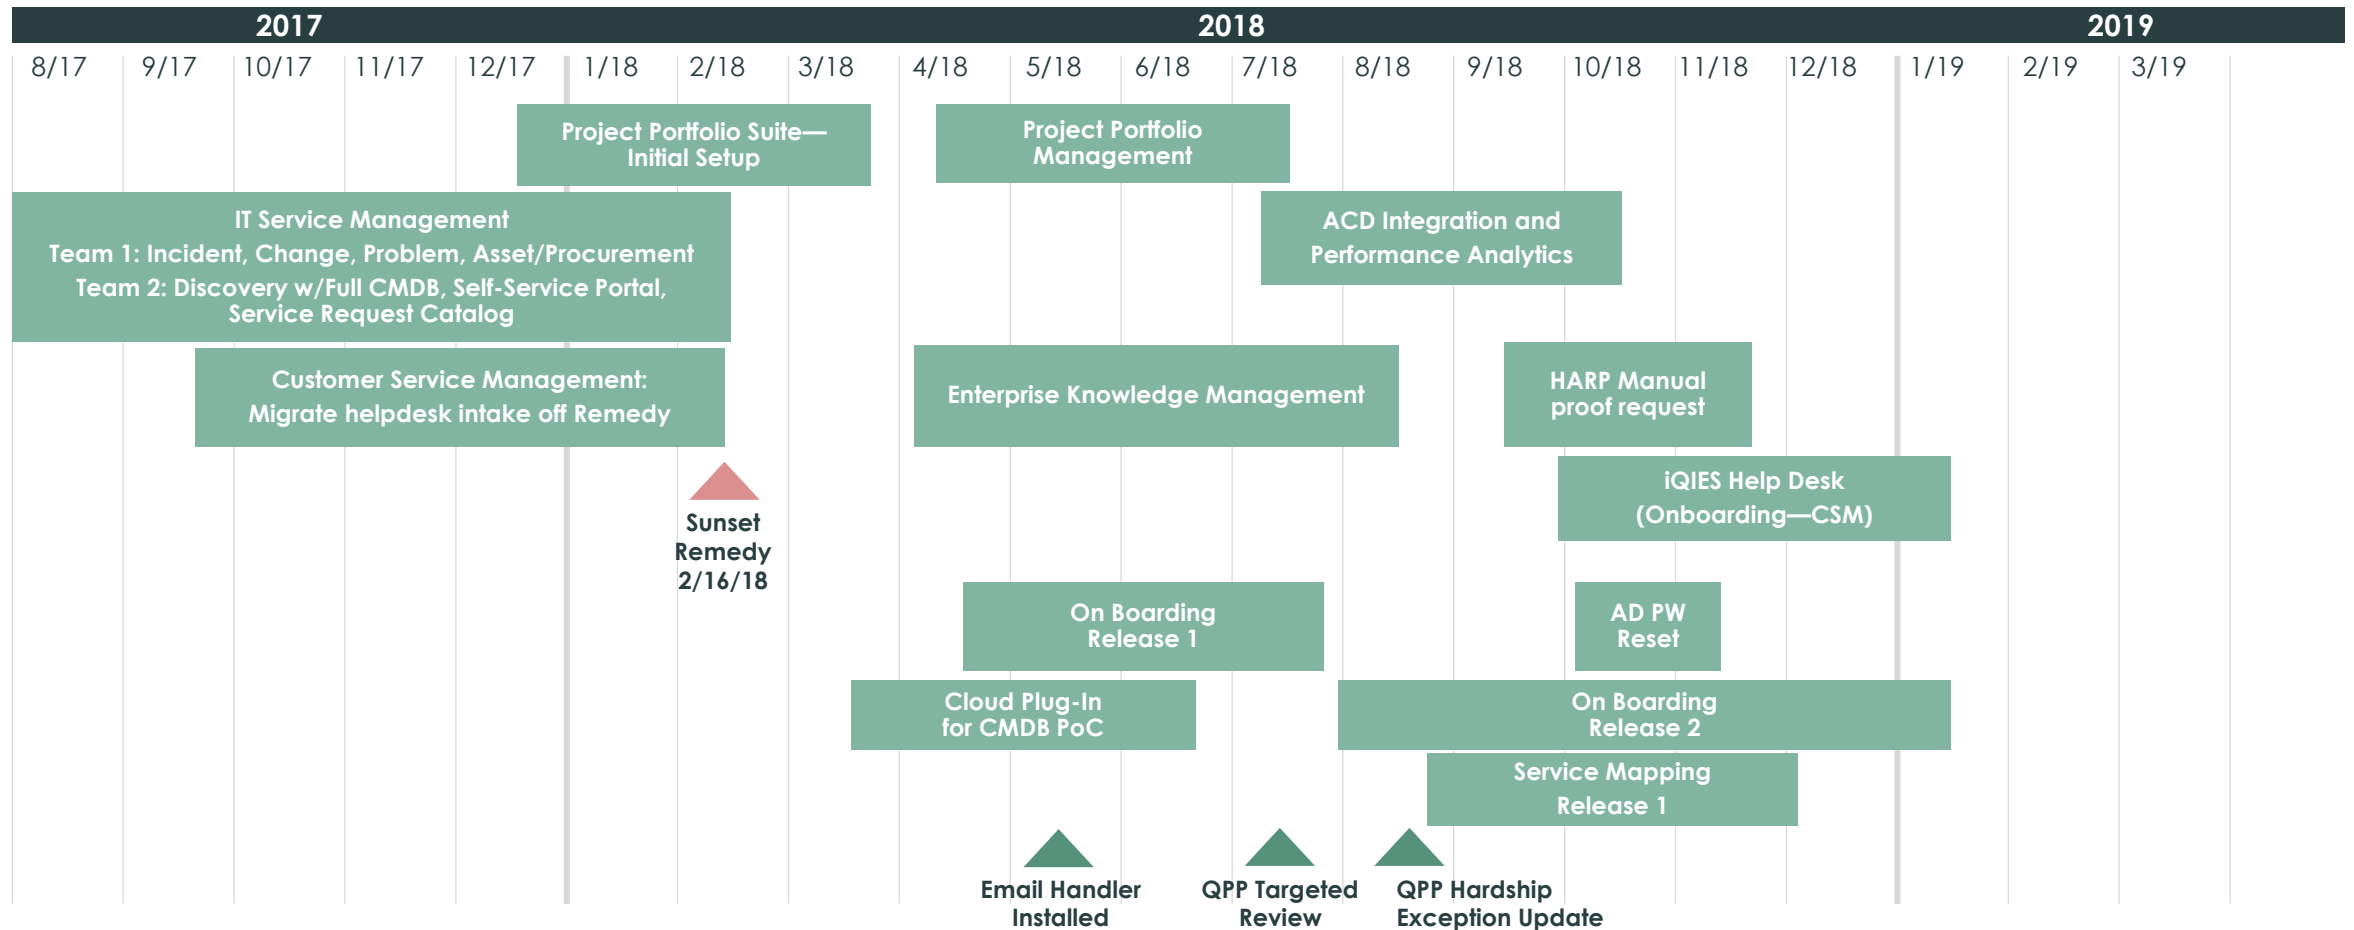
2017 2018 2019

8/17 9/17 10/17 11/17 12/17 1/18 2/18 3/18 4/18 5/18 6/18 7/18 8/18 9/18 10/18 11/18 12/18 1/19 2/19 3/19

Project Portfolio Suite—Initial Setup

Project Portfolio Management

IT Service Management
Team 1: Incident, Change, Problem, Asset/Procurement
Team 2: Discovery w/Full CMDB, Self-Service Portal, Service Request Catalog

ACD Integration and Performance Analytics

Customer Service Management: Migrate helpdesk intake off Remedy

Enterprise Knowledge Management

HARP Manual proof request

iQIES Help Desk (Onboarding—CSM)

Sunset Remedy 2/16/18

On Boarding Release 1

AD PW Reset

Cloud Plug-In for CMDB PoC

On Boarding Release 2

Service Mapping Release 1

Email Handler Installed

QPP Targeted Review

QPP Hardship Exception Update